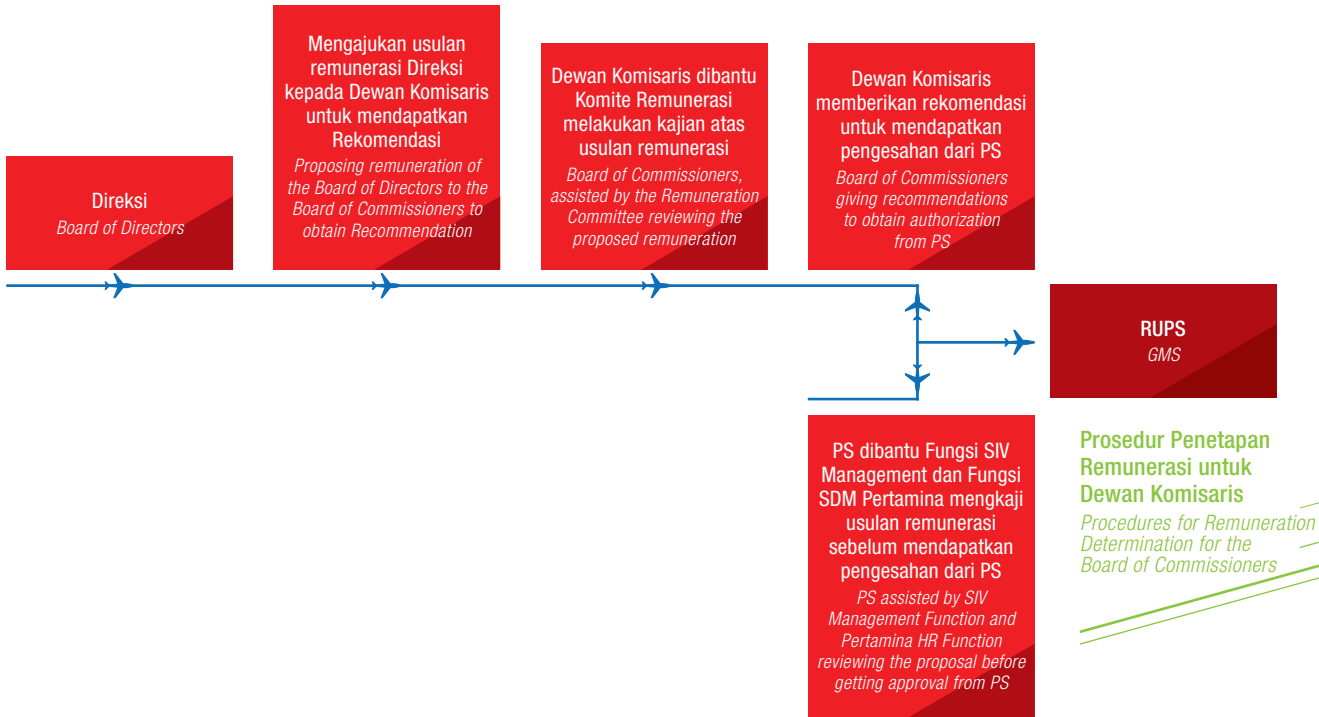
Direksi
Board of Directors

Mengajukan usulan remunerasi Direksi kepada Dewan Komisaris untuk mendapatkan Rekomendasi
Proposing remuneration of the Board of Directors to the Board of Commissioners to obtain Recommendation

Dewan Komisaris dibantu Komite Remunerasi melakukan kajian atas usulan remunerasi
Board of Commissioners, assisted by the Remuneration Committee reviewing the proposed remuneration

Dewan Komisaris memberikan rekomendasi untuk mendapatkan pengesahan dari PS
Board of Commissioners giving recommendations to obtain authorization from PS

RUPS
GMS

PS dibantu Fungsi SIV Management dan Fungsi SDM Pertamina mengkaji usulan remunerasi sebelum mendapatkan pengesahan dari PS
PS assisted by SIV Management Function and Pertamina HR Function reviewing the proposal before getting approval from PS

Prosedur Penetapan Remunerasi untuk Dewan Komisaris
Procedures for Remuneration Determination for the Board of Commissioners